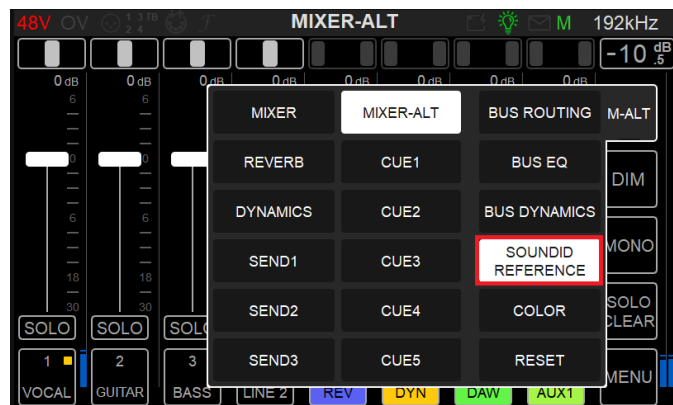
48V OV 1 3 TB 2 4 MIXER-ALT M 192kHz

-10 dB .5

0 dB 6 0 6 18 30
0 dB 6 0 6 18 30
0 dB
0 dB

| MIXER | MIXER-ALT | BUS ROUTING |
|---|---|---|
| REVERB | CUE1 | BUS EQ |
| DYNAMICS | CUE2 | BUS DYNAMICS |
| SEND1 | CUE3 | SOUNDID REFERENCE |
| SEND2 | CUE4 | COLOR |
| SEND3 | CUE5 | RESET |

M-ALT
DIM
MONO
SOLO CLEAR
MENU

SOLO SOLO SOLO

1 VOCAL
2 GUITAR
3 BASS
LINE 2
REV
DYN
DAW
AUX1